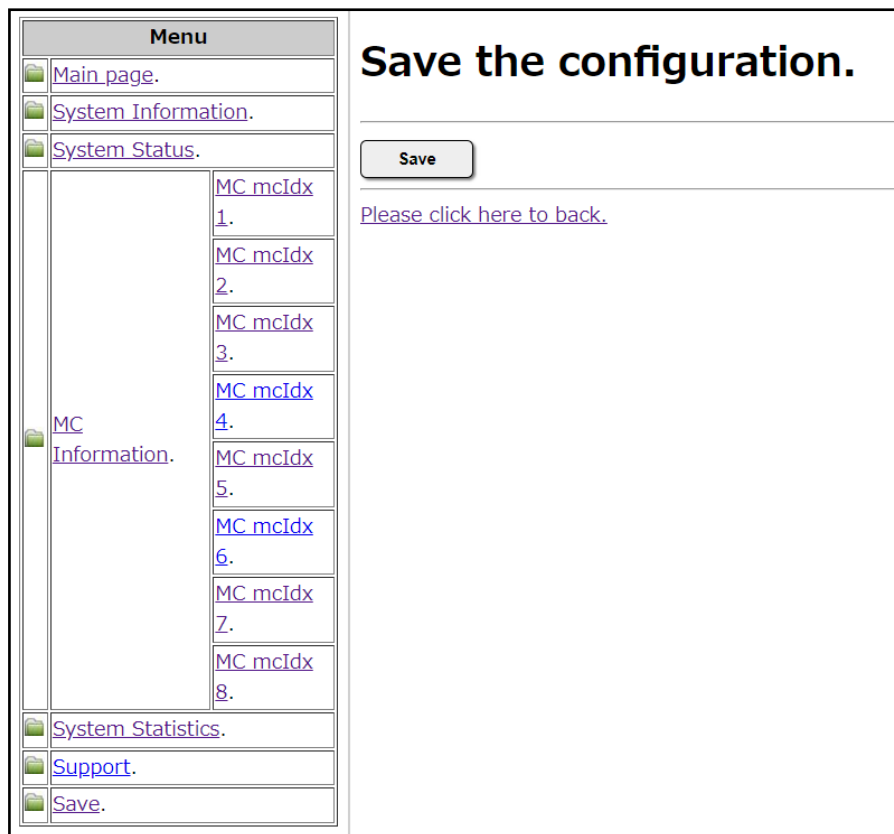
Menu

Main page.

System Information.

System Status.

MC Information.

MC mcIdx 1.

MC mcIdx 2.

MC mcIdx 3.

MC mcIdx 4.

MC mcIdx 5.

MC mcIdx 6.

MC mcIdx 7.

MC mcIdx 8.

System Statistics.

Support.

Save.

Save the configuration.

Save

Please click here to back.